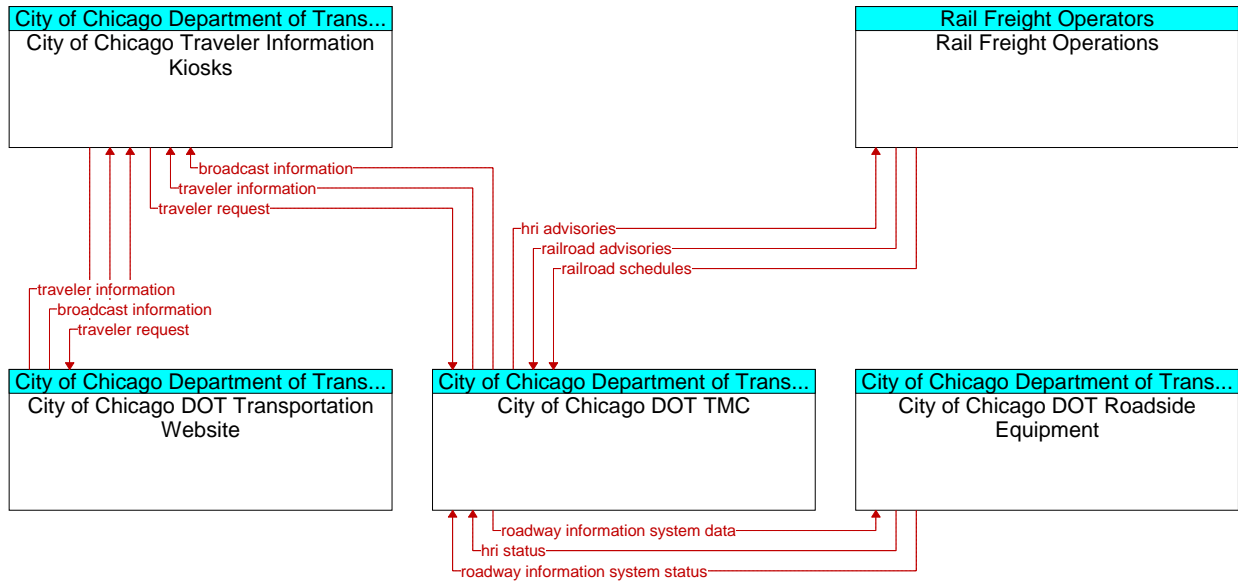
City of Chicago Department of Trans...
City of Chicago Traveler Information Kiosks

Rail Freight Operators
Rail Freight Operations

broadcast information
traveler information
traveler request

hri advisories
railroad advisories
railroad schedules

traveler information
broadcast information
traveler request

City of Chicago Department of Trans...
City of Chicago DOT Transportation Website

City of Chicago Department of Trans...
City of Chicago DOT TMC

City of Chicago Department of Trans...
City of Chicago DOT Roadside Equipment

roadway information system data
hri status
roadway information system status